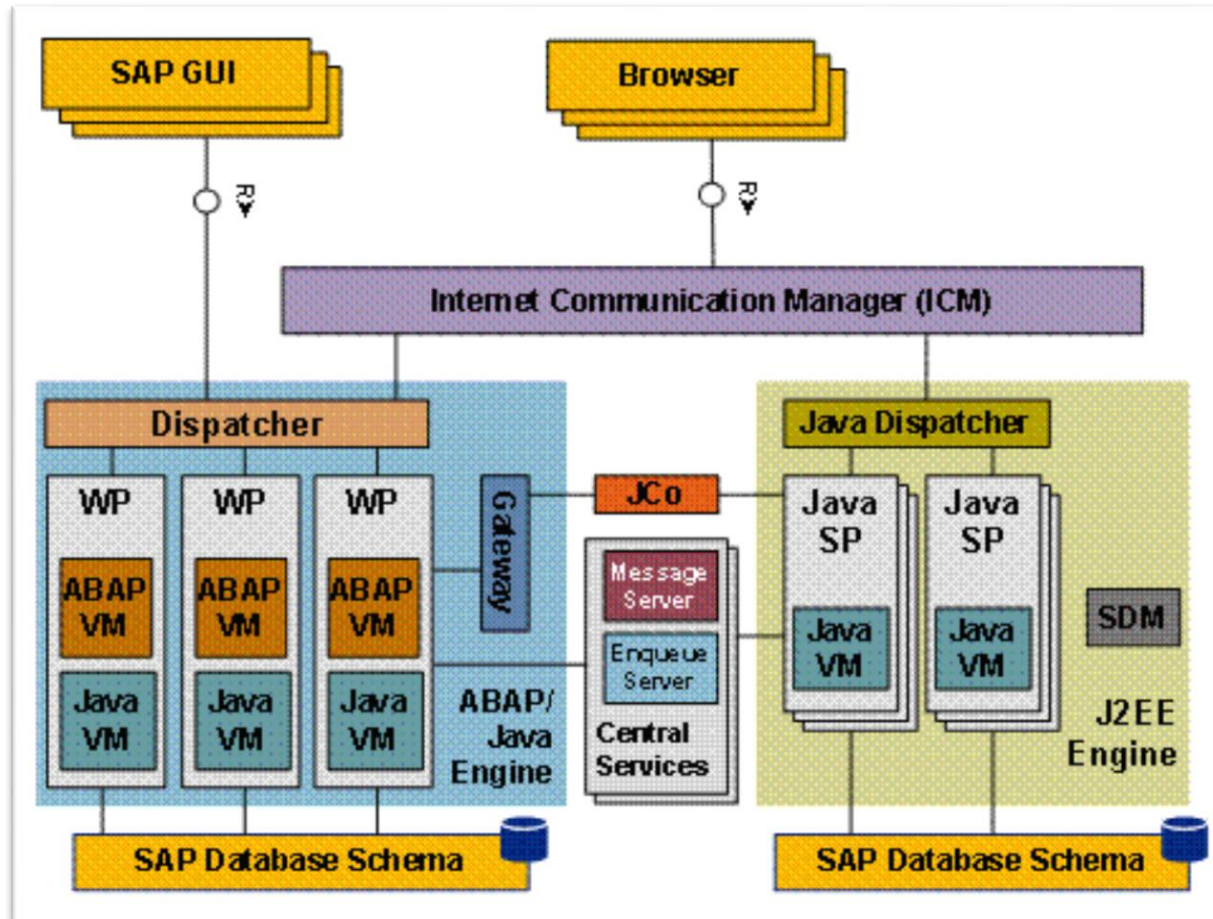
SAP GUI

R

Browser

R

Internet Communication Manager (ICM)

Dispatcher

WP

ABAP VM

Java VM

WP

ABAP VM

Java VM

WP

ABAP VM

Java VM

Gateway

ABAP/ Java Engine

JCo

Message Server

Enqueue Server

Central Services

Java Dispatcher

Java SP

Java VM

Java SP

Java VM

SDM

J2EE Engine

SAP Database Schema

SAP Database Schema